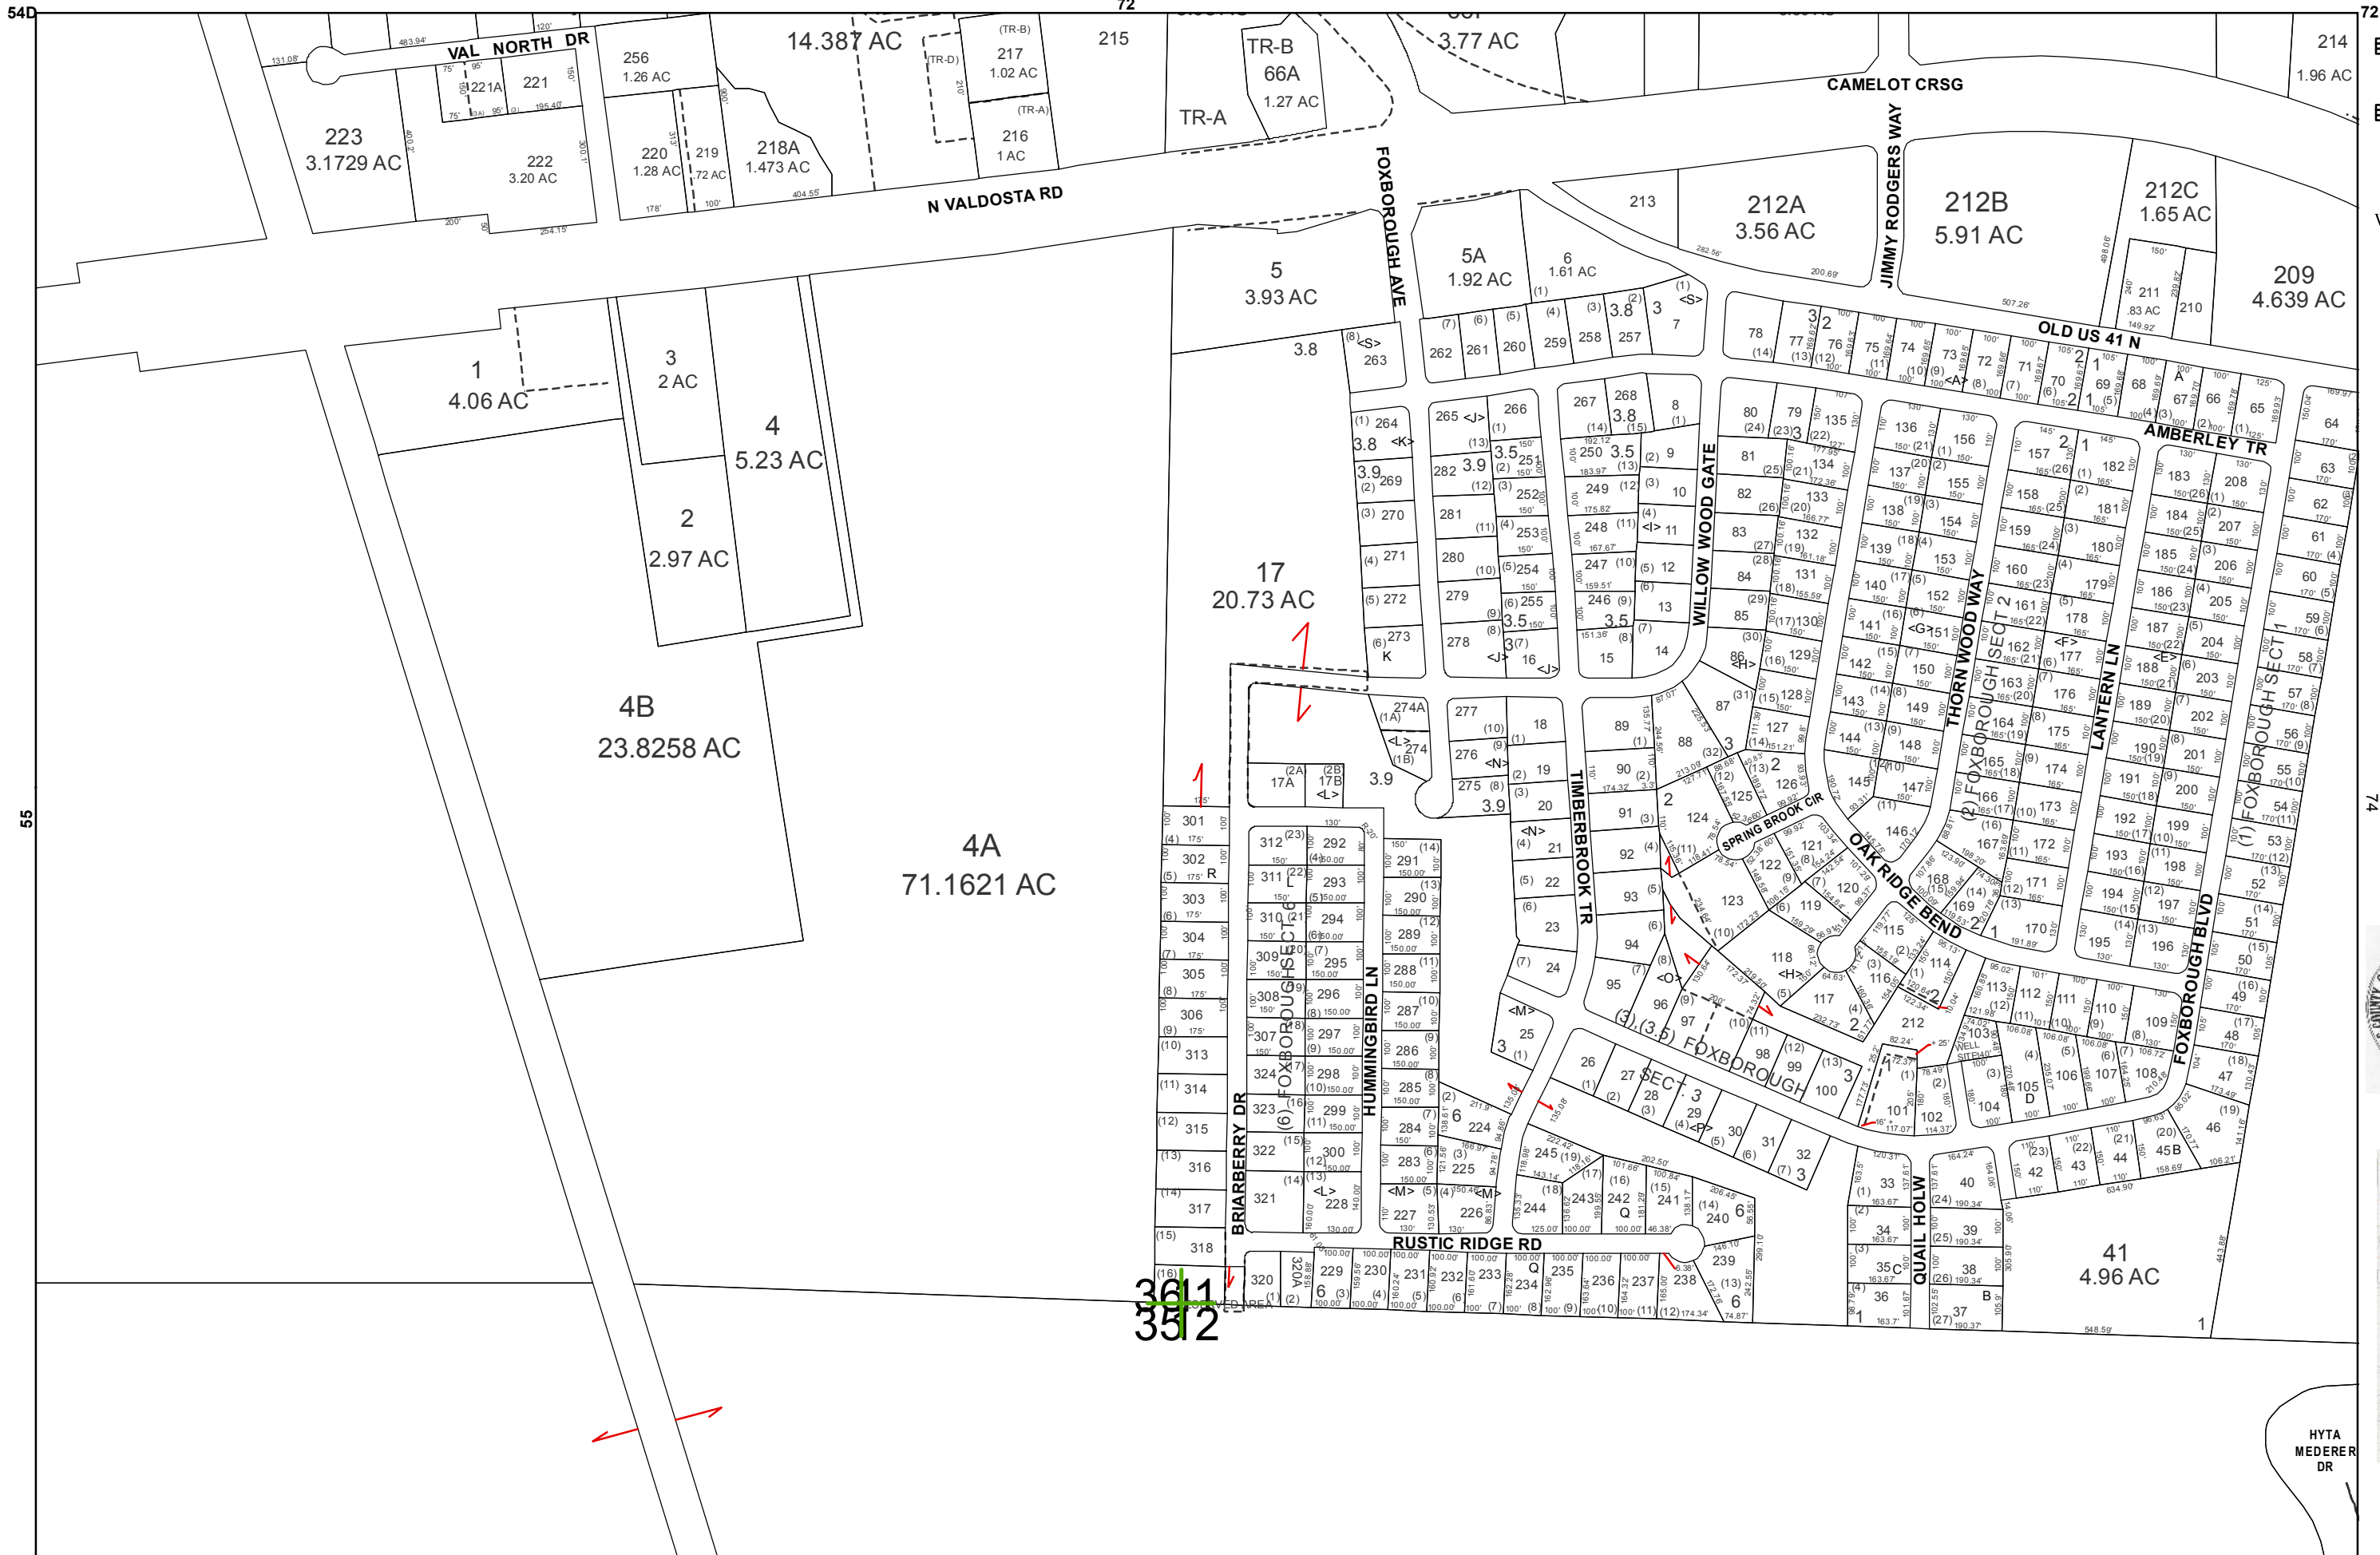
54D
72
72
55
74
VAL NORTH DR
221A
221
223
3.1729 AC
222
3.20 AC
256
1.26 AC
220
1.28 AC
219
.72 AC
218A
1.473 AC
14.387 AC
(TR-B)
217
1.02 AC
(TR-D)
(TR-A)
216
1 AC
215
TR-B
66A
1.27 AC
TR-A
3.77 AC
CAMELOT CRSG
214
1.96 AC
N VALDOSTA RD
FOXBOROUGH AVE
213
212A
3.56 AC
JIMMY RODGERS WAY
212B
5.91 AC
212C
1.65 AC
211
.83 AC
210
209
4.639 AC
5
3.93 AC
5A
1.92 AC
6
1.61 AC
OLD US 41 N
1
4.06 AC
3
2 AC
4
5.23 AC
2
2.97 AC
4B
23.8258 AC
4A
71.1621 AC
17
20.73 AC
3.8
263
264
265
266
267
268
AMBERLEY TR
WILLOW WOOD GATE
THORN WOOD WAY
LANTERN LN
TIMBERBROOK TR
SPRING BROOK CIR
OAK RIDGE BEND
FOXBOROUGH BLVD
(2) FOXBOROUGH SECT 2
(1) FOXBOROUGH SECT 1
(3) (3.5) FOXBOROUGH SECT 3
(6) FOXBOROUGH SECT 6
HUMMINGBIRD LN
BRIARBERRY DR
RUSTIC RIDGE RD
QUAIL HOLW
17A
17B
274A
274
41
4.96 AC
45B
212
WELL SITE
HYTA MEDERER DR
3611
3512